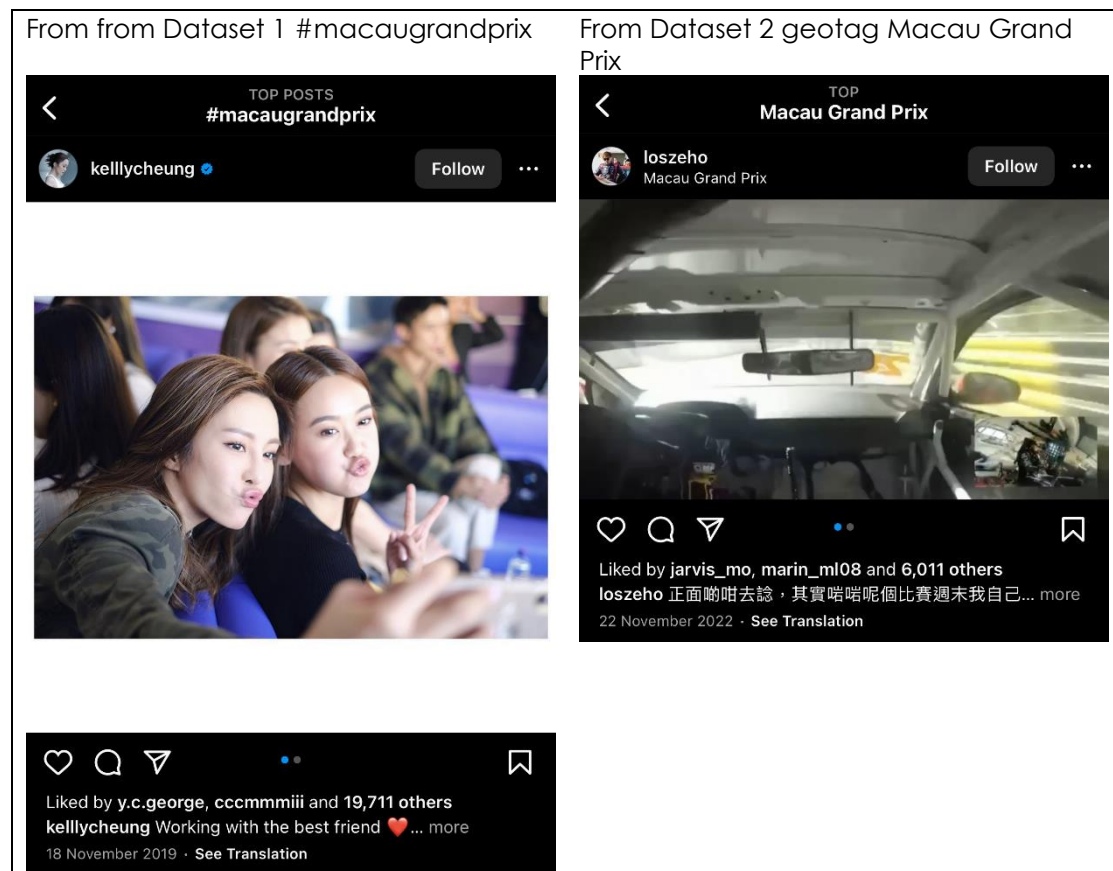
| From from Dataset 1 #macaugrandprix | From Dataset 2 geotag Macau Grand Prix |
|---|---|
| TOP POSTS #macaugrandprix kellycheung Follow ... Liked by y.c.george, cccmmmiii and 19,711 others kellycheung Working with the best friend ❤️... more 18 November 2019 · See Translation | TOP Macau Grand Prix loszeho Macau Grand Prix Follow ... Liked by jarvis_mo, marin_ml08 and 6,011 others loszeho 正面啲咁去諗，其實啱啱呢個比賽週末我自己... more 22 November 2022 · See Translation |